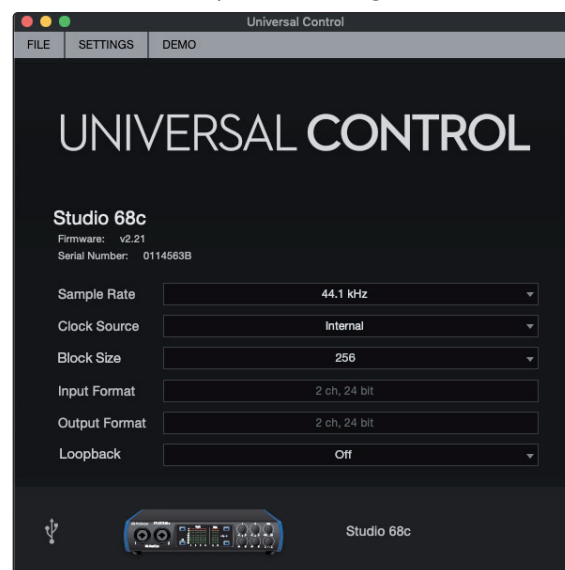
Universal Control

FILE SETTINGS DEMO

UNIVERSAL CONTROL

Studio 68c
Firmware: v2.21
Serial Number: 0114563B

| | |
|---|---|
| Sample Rate | 44.1 kHz |
| Clock Source | Internal |
| Block Size | 256 |
| Input Format | 2 ch, 24 bit |
| Output Format | 2 ch, 24 bit |
| Loopback | Off |

Studio 68c